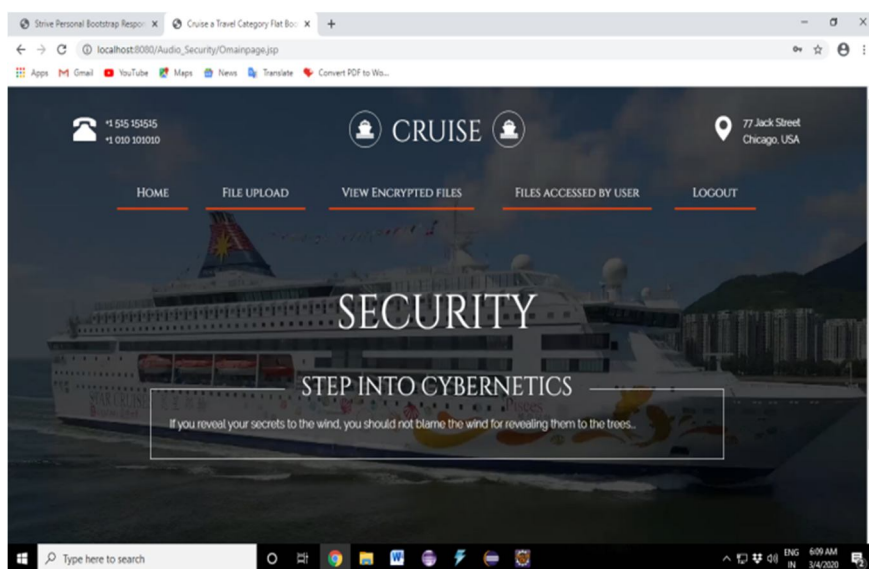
Strive Personal Bootstrap Respo ×
Cruise a Travel Category Flat Boo ×
+

localhost:8080/Audio_Security/Omainpage.jsp

Apps Gmail YouTube Maps News Translate Convert PDF to Wo...

+1 515 151515
+1 010 101010

CRUISE

77 Jack Street
Chicago, USA

HOME
FILE UPLOAD
VIEW ENCRYPTED FILES
FILES ACCESSED BY USER
LOGOUT

SECURITY

STEP INTO CYBERNETICS

If you reveal your secrets to the wind, you should not blame the wind for revealing them to the trees..

Type here to search

ENG IN
6:09 AM
3/4/2020